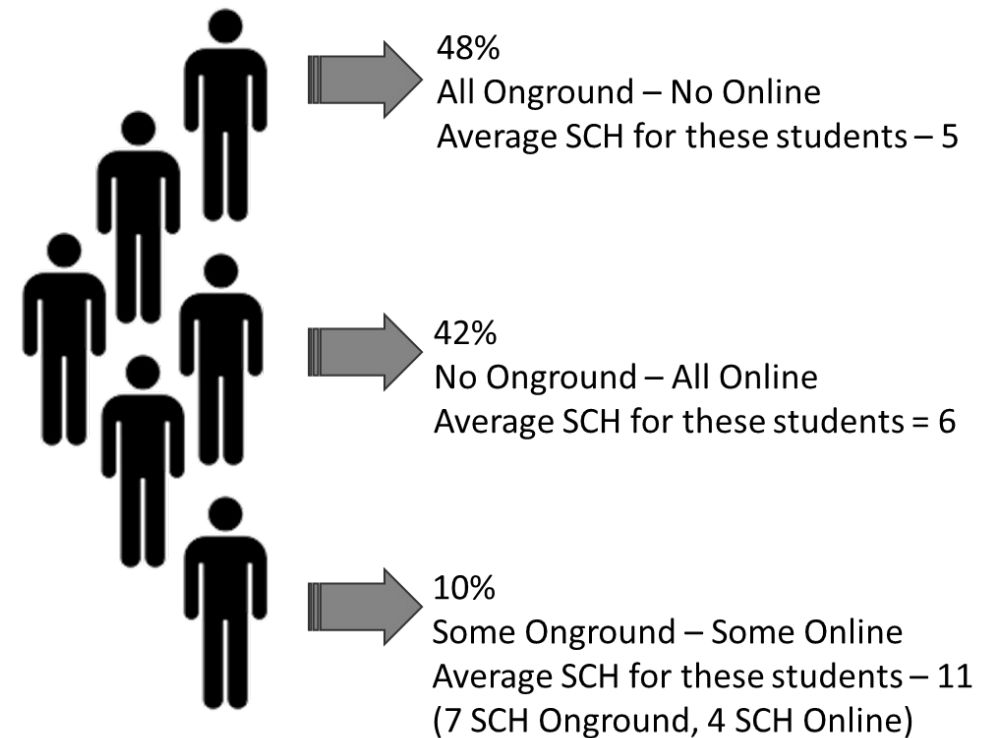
48%
All Onground – No Online
Average SCH for these students – 5

42%
No Onground – All Online
Average SCH for these students = 6

10%
Some Onground – Some Online
Average SCH for these students – 11
(7 SCH Onground, 4 SCH Online)